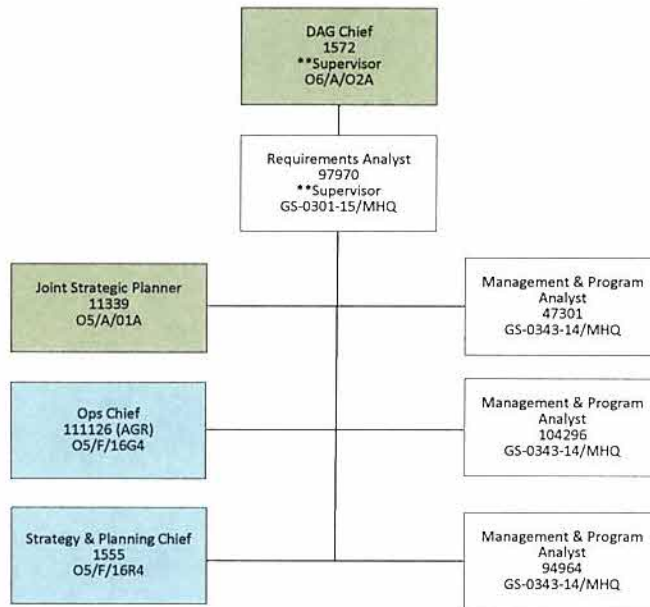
DAG Chief
1572
**Supervisor
O6/A/O2A

Requirements Analyst
97970
**Supervisor
GS-0301-15/MHQ

Joint Strategic Planner
11339
O5/A/01A

Management & Program Analyst
47301
GS-0343-14/MHQ

Ops Chief
111126 (AGR)
O5/F/16G4

Management & Program Analyst
104296
GS-0343-14/MHQ

Strategy & Planning Chief
1555
O5/F/16R4

Management & Program Analyst
94964
GS-0343-14/MHQ